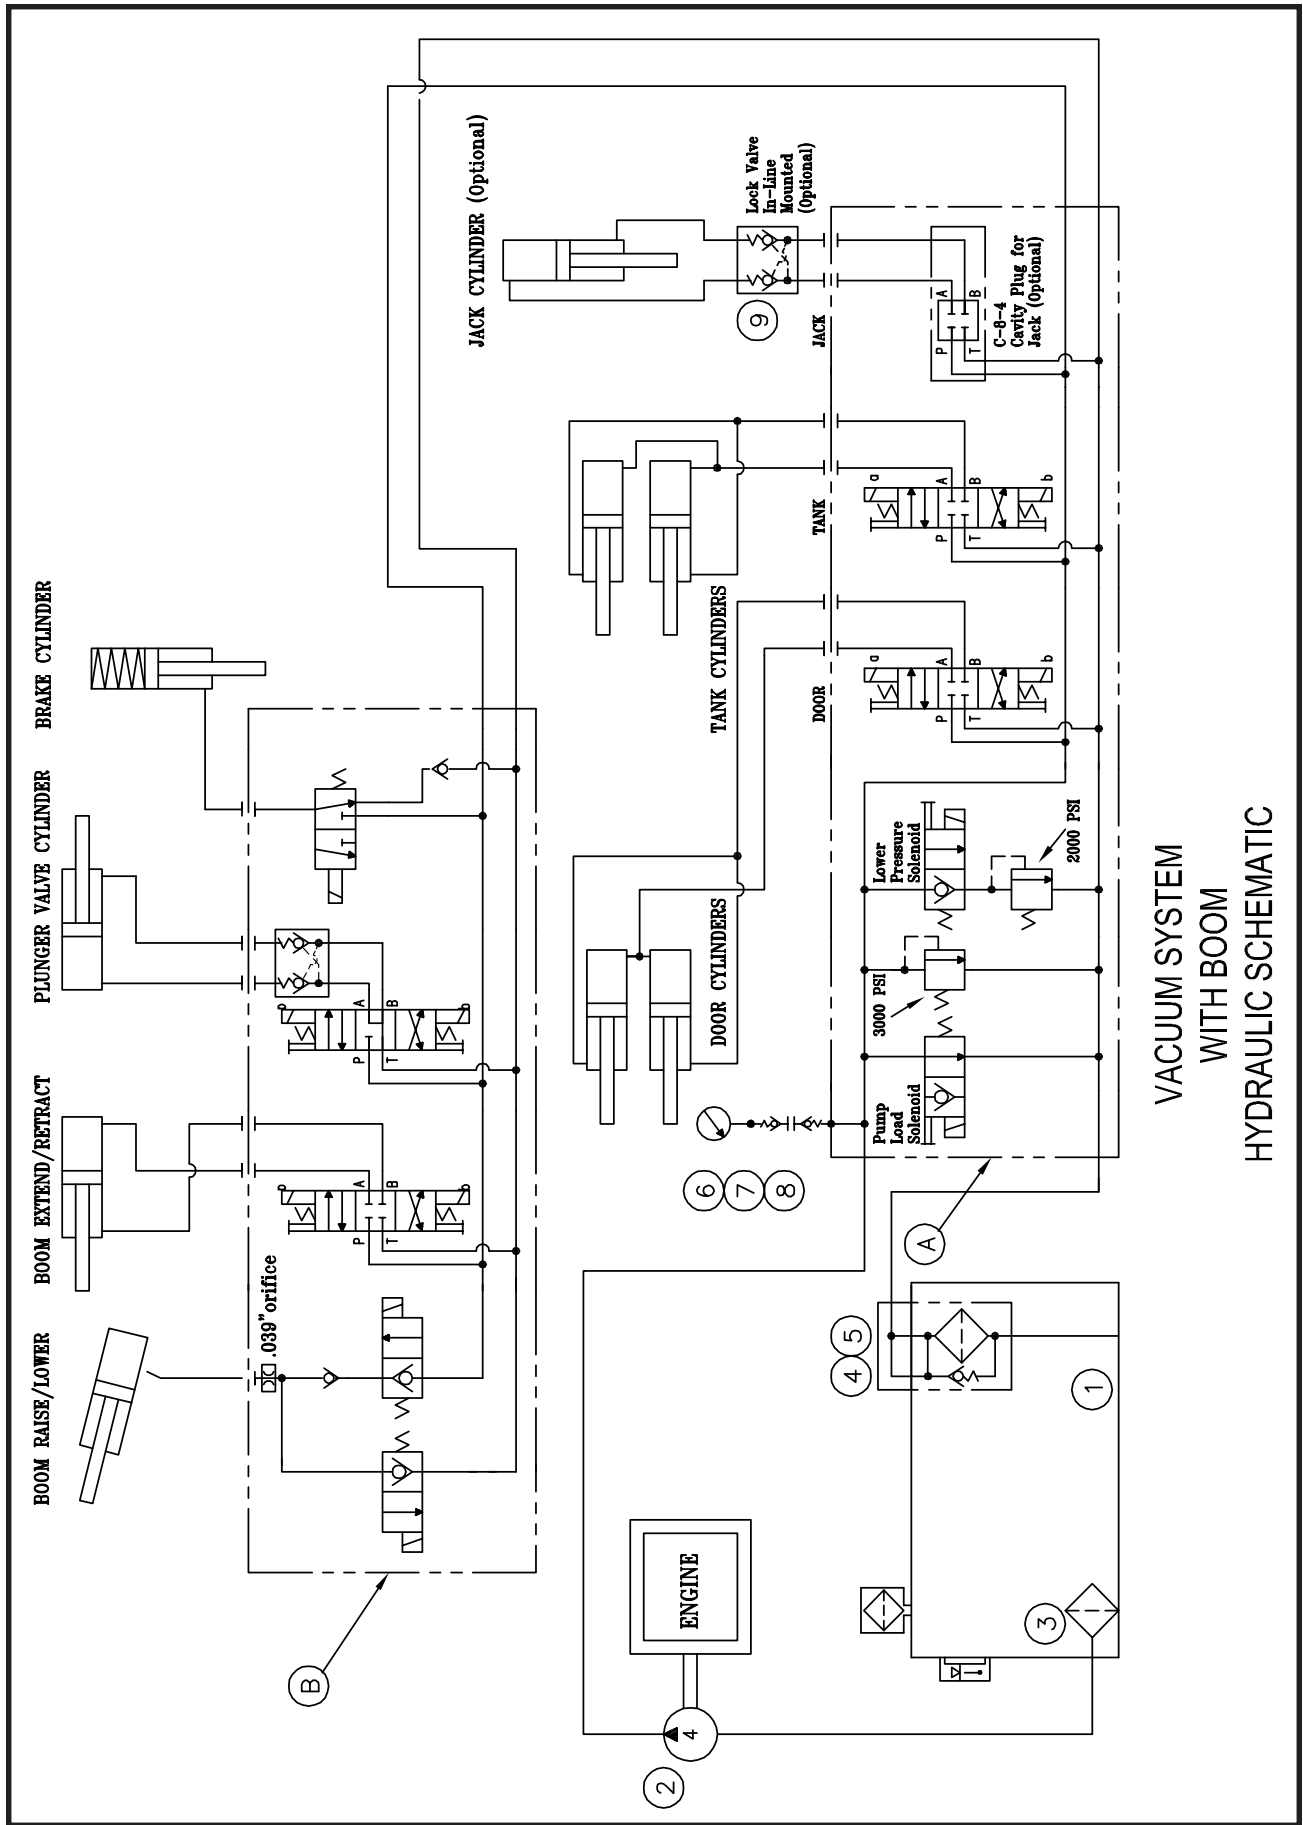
VACUUM SYSTEM
WITH BOOM
HYDRAULIC SCHEMATIC

BOOM RAISE/LOWER

BOOM EXTEND/RETRACT

PLUNGER VALVE CYLINDER

BRAKE CYLINDER

.039" orifice

A B P T

A B P T

T

B

JACK CYLINDER (Optional)

Lock Valve In-Line Mounted (Optional)

9

JACK

C-8-4 Cavity Plug for Jack (Optional)

P A B T

TANK

a A B b P T

TANK CYLINDERS

DOOR

a A B b P T

DOOR CYLINDERS

Lower Pressure Solenoid

2000 PSI

3000 PSI

Pump Load Solenoid

6 7 8

A

4 5

1

ENGINE

3

4

2